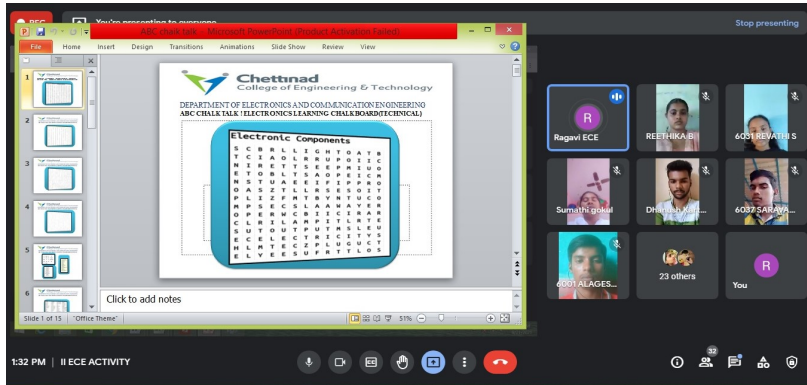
REC
You're presenting to everyone
Stop presenting

ABC chalk talk - Microsoft PowerPoint (Product Activation Failed)
File Home Insert Design Transitions Animations Slide Show Review View

Chettinad
College of Engineering & Technology
DEPARTMENT OF ELECTRONICS AND COMMUNICATION ENGINEERING
ABC CHALK TALK ! ELECTRONICS LEARNING CHALKBOARD(TECHNICAL)

Electronic Components

| S | C | B | R | L | L | I | G | H | T | O | A | T | R |
|---|---|---|---|---|---|---|---|---|---|---|---|---|---|
| T | C | I | A | O | L | R | R | U | P | O | I | I | C |
| N | I | R | E | T | T | S | E | E | P | R | I | U | R |
| E | T | O | B | L | T | S | A | O | P | E | I | C | M |
| N | S | T | U | A | E | E | I | F | I | P | P | R | O |
| O | A | S | Z | T | L | L | R | S | E | S | O | I | T |
| P | L | I | Z | F | M | T | B | Y | N | T | U | C | O |
| M | P | S | E | C | S | L | A | A | W | A | Y | E | R |
| O | P | E | R | W | C | B | I | I | C | I | R | A | R |
| C | L | N | I | L | A | M | P | I | T | R | T | E |  |
| S | U | T | O | U | T | P | U | T | M | S | L | E | U |
| E | C | E | L | E | C | T | R | I | C | I | T | Y | S |
| H | L | M | T | E | C | Z | P | L | U | G | U | C | T |
| E | L | Y | E | E | S | U | F | R | T | T | L | O | S |

Click to add notes
Slide 1 of 15 "Office Theme" 51%

R
Ragavi ECE
REETHIKA B
6031 REVATHI S
Sumathi gokul
DHanush Kal...
6037 SARAVA...
6001 ALAGES...
23 others
R
You

1:32 PM | II ECE ACTIVITY
32